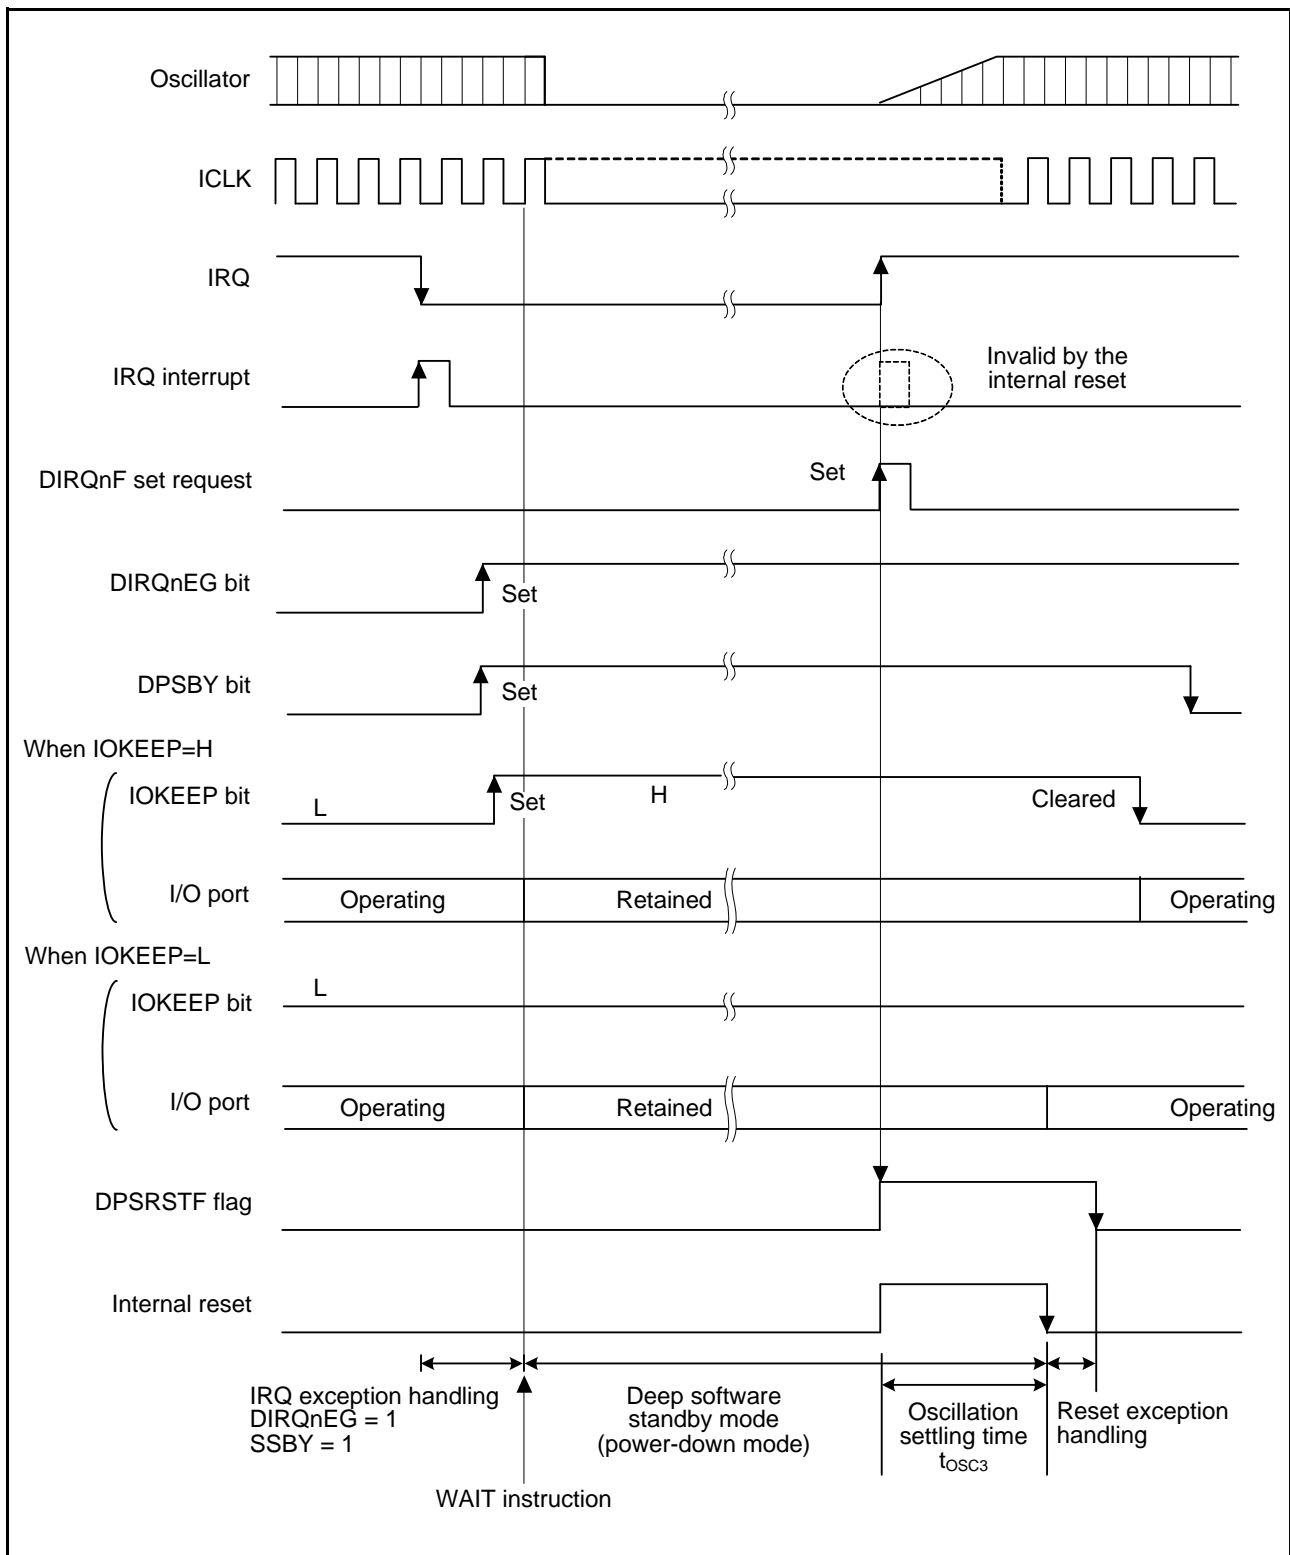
Oscillator

ICLK

IRQ

IRQ interrupt

Invalid by the internal reset

DIRQnF set request

Set

DIRQnEG bit

Set

DPSBY bit

Set

When IOKEEP=H

IOKEEP bit

L

Set

H

Cleared

I/O port

Operating

Retained

Operating

When IOKEEP=L

IOKEEP bit

L

I/O port

Operating

Retained

Operating

DPSRSTF flag

Internal reset

IRQ exception handling
DIRQnEG = 1
SSBY = 1

Deep software standby mode (power-down mode)

Oscillation settling time $t_{OSC3}$

Reset exception handling

WAIT instruction